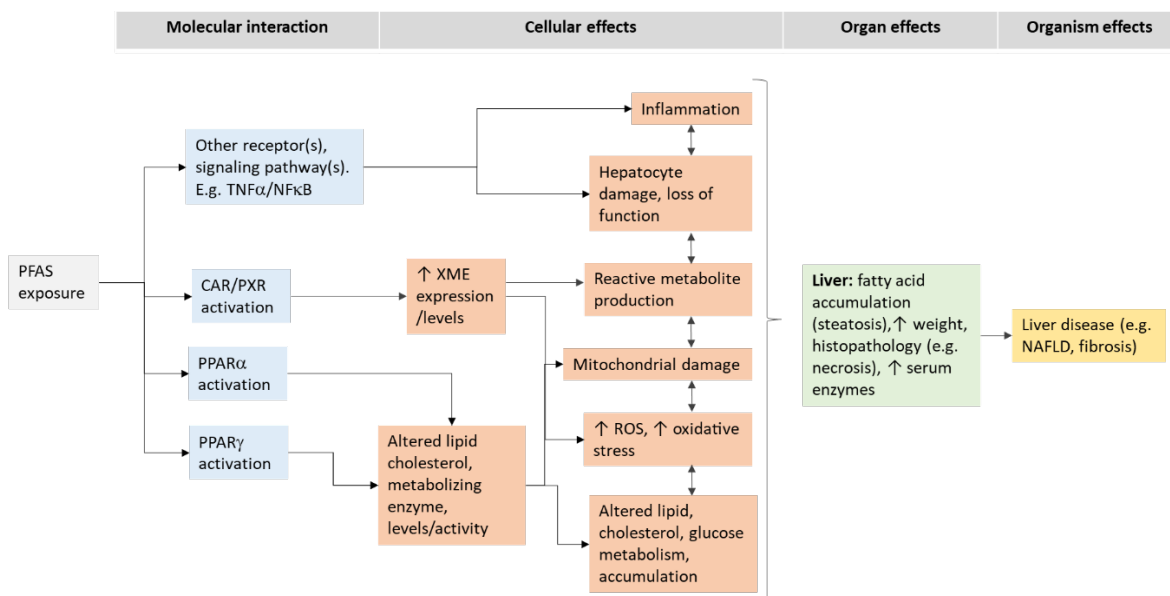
Molecular interaction

Cellular effects

Organ effects

Organism effects

PFAS exposure

Other receptor(s), signaling pathway(s). E.g. TNF$\alpha$/NF$\kappa$B

CAR/PXR activation

PPAR$\alpha$ activation

PPAR$\gamma$ activation

↑ XME expression /levels

Altered lipid cholesterol, metabolizing enzyme, levels/activity

Inflammation

Hepatocyte damage, loss of function

Reactive metabolite production

Mitochondrial damage

↑ ROS, ↑ oxidative stress

Altered lipid, cholesterol, glucose metabolism, accumulation

**Liver:** fatty acid accumulation (steatosis),↑ weight, histopathology (e.g. necrosis), ↑ serum enzymes

Liver disease (e.g. NAFLD, fibrosis)